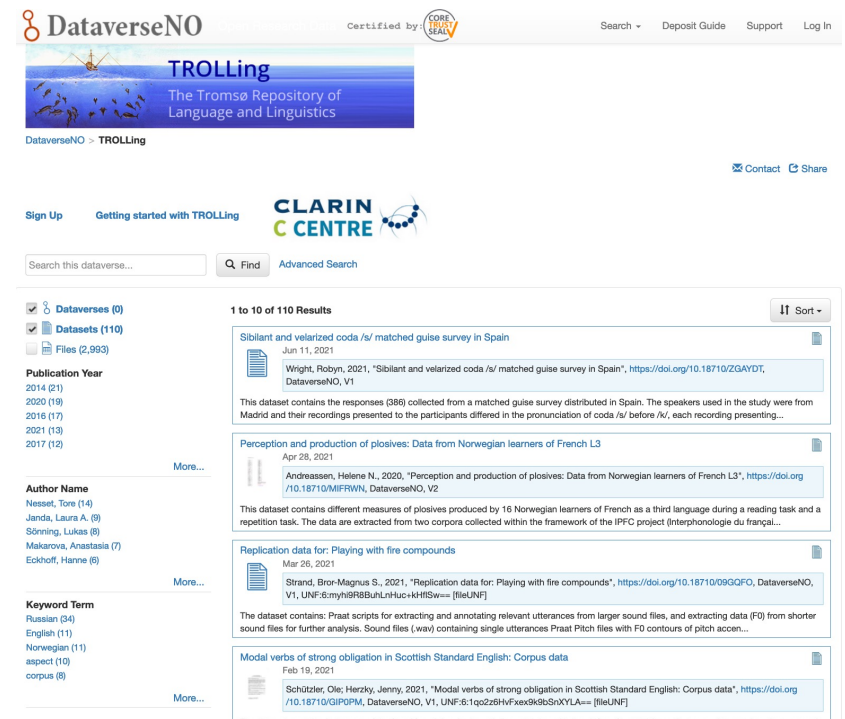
DataverseNO

Certified by: CORE TRUST SEAL

Search ▾ Deposit Guide Support Log In

TROLLing
The Tromsø Repository of Language and Linguistics

DataverseNO > TROLLing

Contact Share

Sign Up Getting started with TROLLing

CLARIN C CENTRE

Search this dataverse...

Find Advanced Search

Dataverses (0)
Datasets (110)
Files (2,993)

Publication Year
2014 (21)
2020 (19)
2016 (17)
2021 (13)
2017 (12)
More...

Author Name
Nesset, Tore (14)
Janda, Laura A. (9)
Sönning, Lukas (8)
Makarova, Anastasia (7)
Eckhoff, Hanne (6)
More...

Keyword Term
Russian (34)
English (11)
Norwegian (11)
aspect (10)
corpus (8)
More...

1 to 10 of 110 Results

Sort ▾

Sibilant and velarized coda /s/ matched guise survey in Spain
Jun 11, 2021
Wright, Robyn, 2021, "Sibilant and velarized coda /s/ matched guise survey in Spain", https://doi.org/10.18710/ZGAYDT, DataverseNO, V1
This dataset contains the responses (386) collected from a matched guise survey distributed in Spain. The speakers used in the study were from Madrid and their recordings presented to the participants differed in the pronunciation of coda /s/ before /k/, each recording presenting...

Perception and production of plosives: Data from Norwegian learners of French L3
Apr 28, 2021
Andreassen, Helene N., 2020, "Perception and production of plosives: Data from Norwegian learners of French L3", https://doi.org/10.18710/MIFRWN, DataverseNO, V2
This dataset contains different measures of plosives produced by 16 Norwegian learners of French as a third language during a reading task and a repetition task. The data are extracted from two corpora collected within the framework of the IPFC project (Interphonologie du françai...

Replication data for: Playing with fire compounds
Mar 26, 2021
Strand, Bror-Magnus S., 2021, "Replication data for: Playing with fire compounds", https://doi.org/10.18710/09GQFO, DataverseNO, V1, UNF:6:myhi9R8BuhLnHuc+kHflSw== [fileUNF]
The dataset contains: Praat scripts for extracting and annotating relevant utterances from larger sound files, and extracting data (F0) from shorter sound files for further analysis. Sound files (.wav) containing single utterances Praat Pitch files with F0 contours of pitch accen...

Modal verbs of strong obligation in Scottish Standard English: Corpus data
Feb 19, 2021
Schützler, Ole; Herzky, Jenny, 2021, "Modal verbs of strong obligation in Scottish Standard English: Corpus data", https://doi.org/10.18710/GIP0PM, DataverseNO, V1, UNF:6:1qo2z6HvFxex9k9bSnXYLA== [fileUNF]